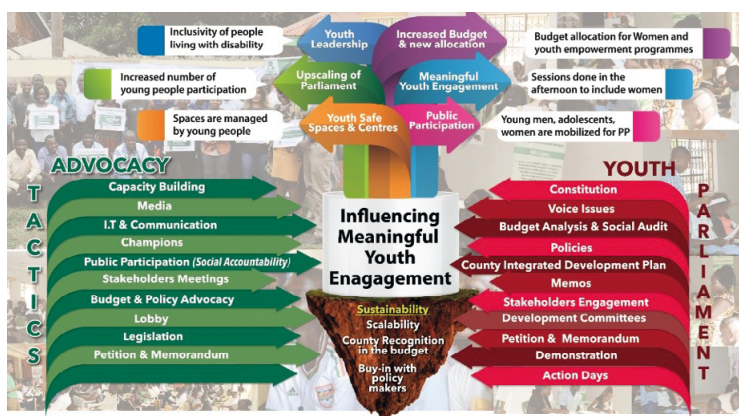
Inclusivity of people living with disability

Youth Leadership

Increased Budget & new allocation

Budget allocation for Women and youth empowerment programmes

Increased number of young people participation

Upscaling of Parliament

Meaningful Youth Engagement

Sessions done in the afternoon to include women

Spaces are managed by young people

Youth Safe Spaces & Centres

Public Participation

Young men, adolescents, women are mobilized for PP

ADVOCACY

TACTICS

Capacity Building
Media
I.T & Communication
Champions
Public Participation (Social Accountability)
Stakeholders Meetings
Budget & Policy Advocacy
Lobby
Legislation
Petition & Memorandum

Influencing Meaningful Youth Engagement

Sustainability
Scalability
County Recognition in the budget
Buy-in with policy makers

YOUTH

PARLIAMENT

Constitution
Voice Issues
Budget Analysis & Social Audit
Policies
County Integrated Development Plan
Memos
Stakeholders Engagement
Development Committees
Petition & Memorandum
Demonstration
Action Days